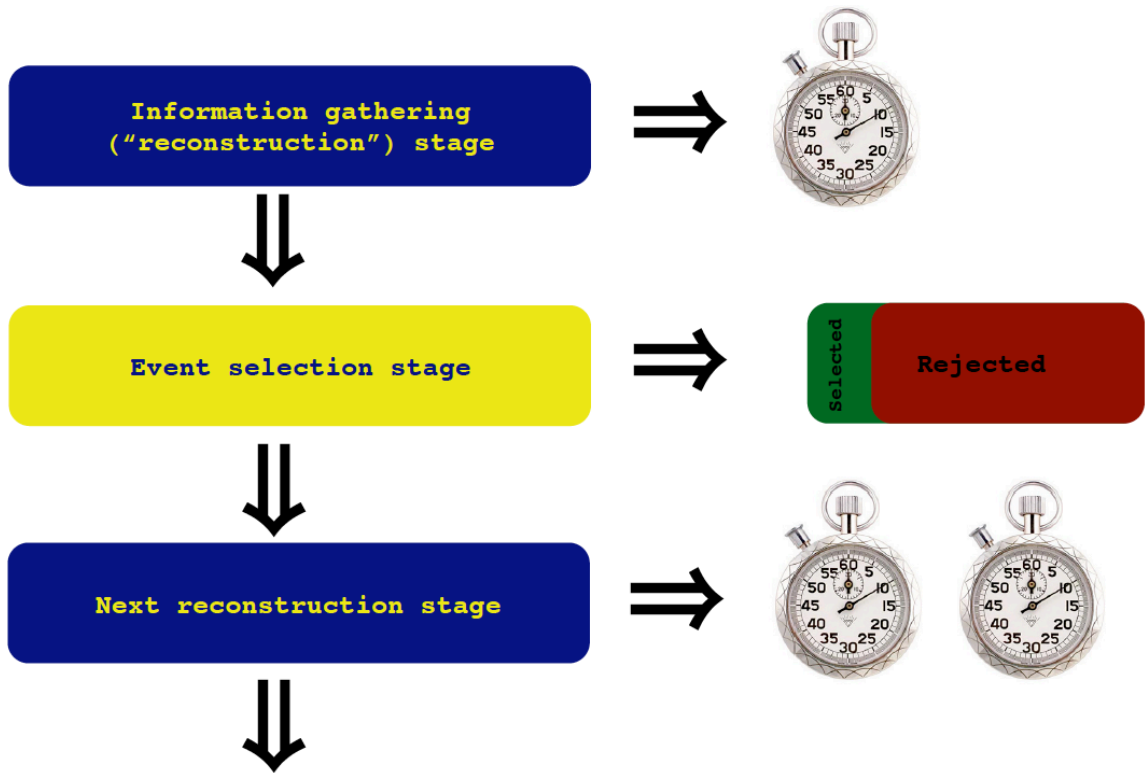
Information gathering (“reconstruction”) stage

$\Rightarrow$

55 60 5
50 10
45 15
40 20
35 30 25

$\Downarrow$

Event selection stage

$\Rightarrow$

Selected

Rejected

$\Downarrow$

Next reconstruction stage

$\Rightarrow$

55 60 5
50 10
45 15
40 20
35 30 25

55 60 5
50 10
45 15
40 20
35 30 25

$\Downarrow$